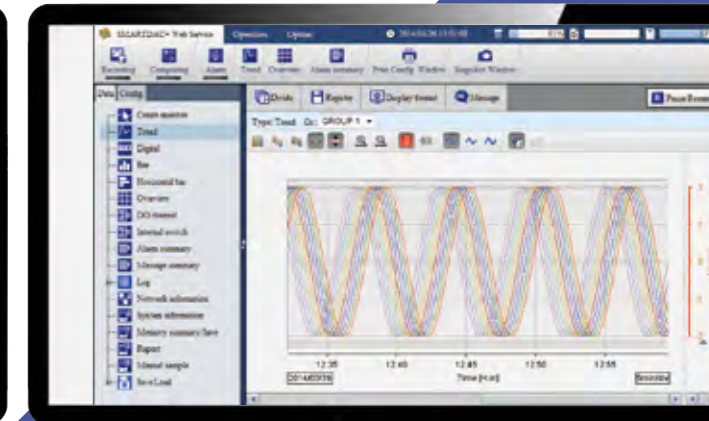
SMARTDAC+ Web Service Operation Option 2014/04/26 13:51:08

Recording Computing Alarm Trend Overview Alarm summary Print Config Window Snapshot Window

Data Config

Create monitor
Trend
Digital
Bar
Horizontal bar
Overview
DO channel
Internal switch
Alarm summary
Message summary
Log
Network information
System information
Memory summary/Save
Report
Manual sample
Save/Load

Divide Register Display format Message

Type: Trend Gr.: GROUP 1

12:35 12:40 12:45 12:50 12:55
2014/03/28 Time [H:M] 5min/div